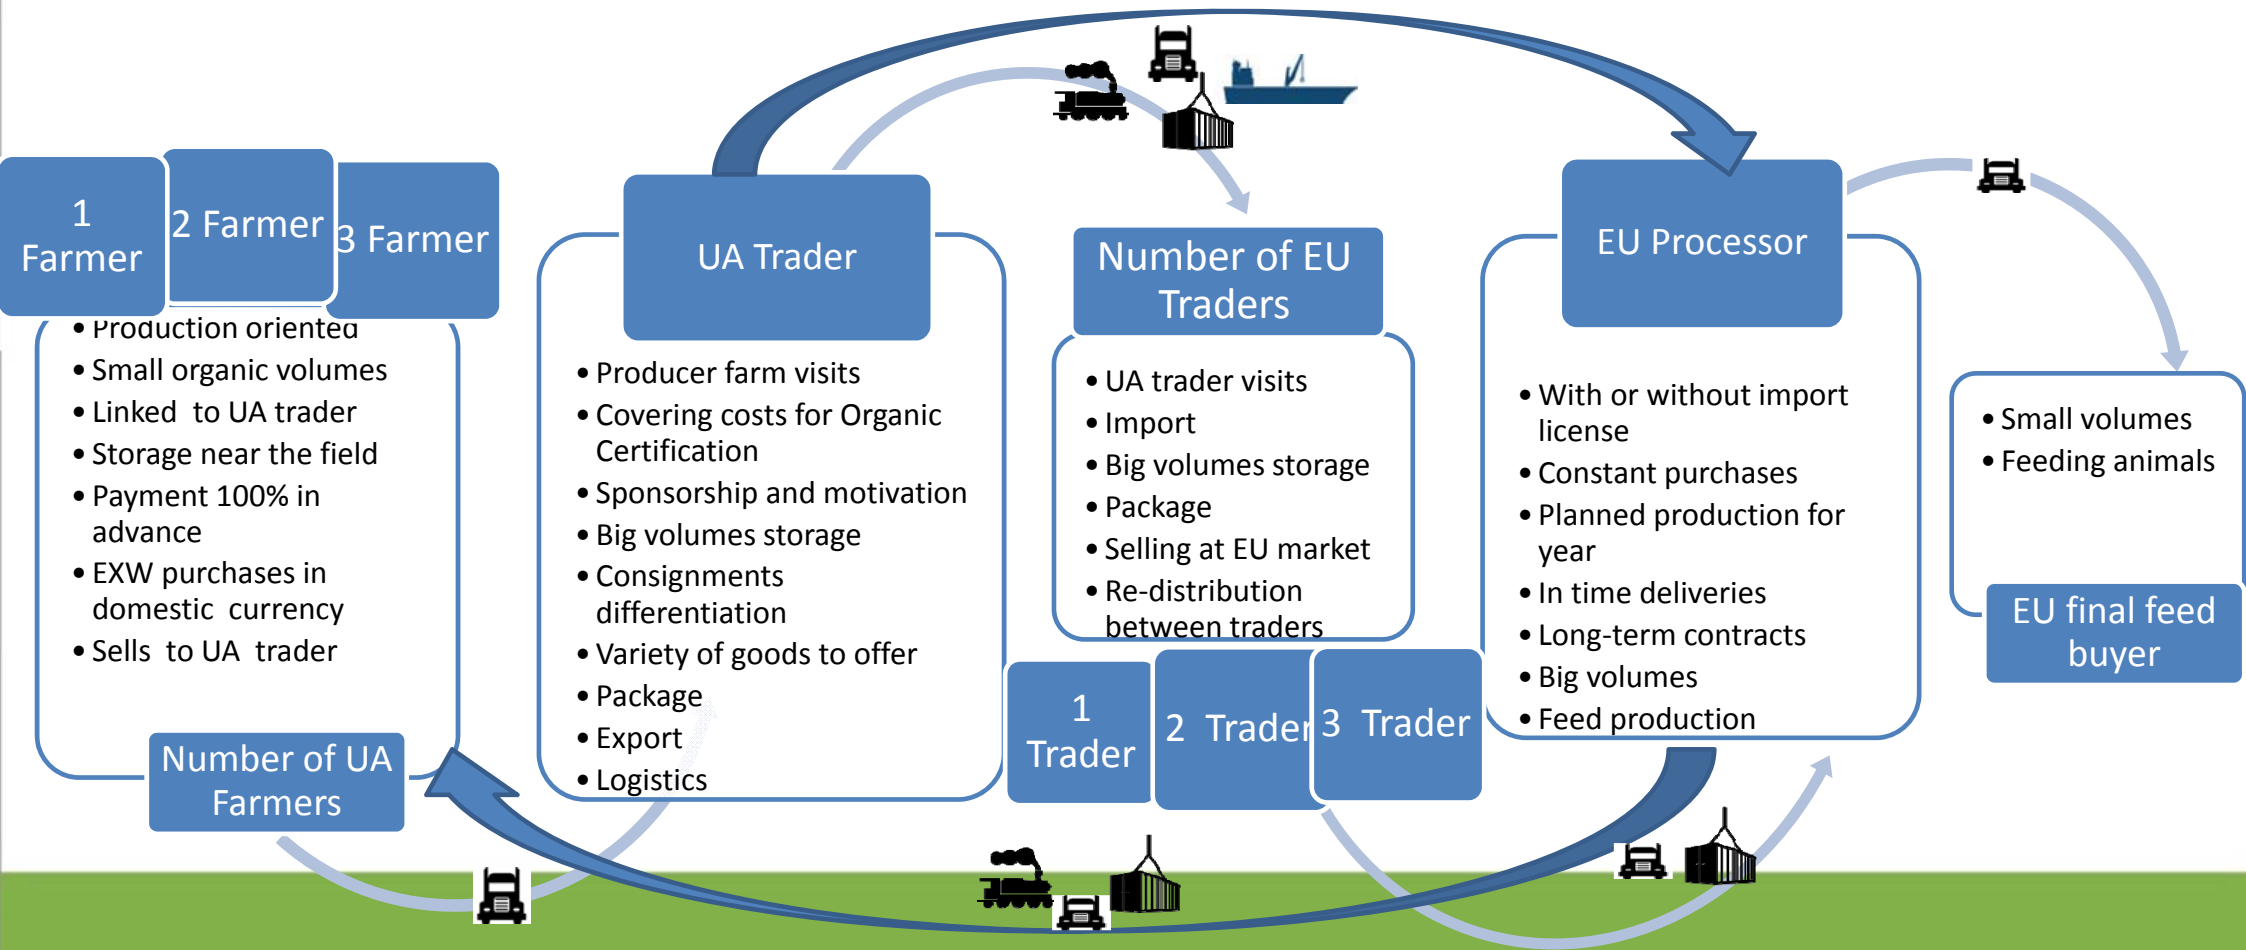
1 Farmer

2 Farmer

3 Farmer

• Production oriented
• Small organic volumes
• Linked to UA trader
• Storage near the field
• Payment 100% in advance
• EXW purchases in domestic currency
• Sells to UA trader

Number of UA Farmers

UA Trader

• Producer farm visits
• Covering costs for Organic Certification
• Sponsorship and motivation
• Big volumes storage
• Consignments differentiation
• Variety of goods to offer
• Package
• Export
• Logistics

Number of EU Traders

• UA trader visits
• Import
• Big volumes storage
• Package
• Selling at EU market
• Re-distribution between traders

1 Trader

2 Trader

3 Trader

EU Processor

• With or without import license
• Constant purchases
• Planned production for year
• In time deliveries
• Long-term contracts
• Big volumes
• Feed production

• Small volumes
• Feeding animals

EU final feed buyer